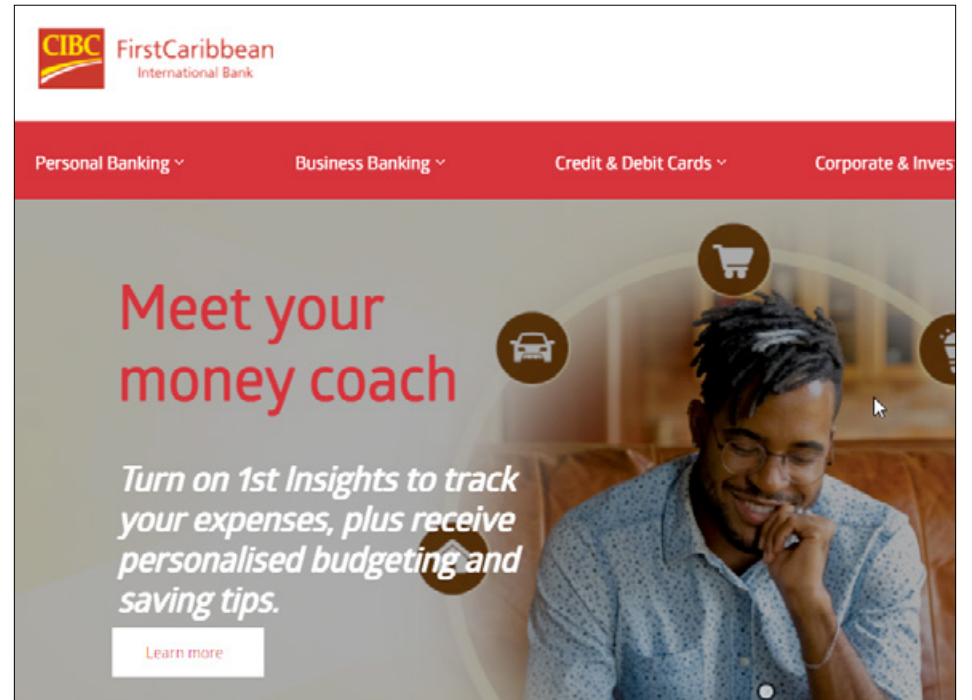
CIBC FirstCaribbean International Bank

Personal Banking ˅ Business Banking ˅ Credit & Debit Cards ˅ Corporate & Invest

Meet your money coach

Turn on 1st Insights to track your expenses, plus receive personalised budgeting and saving tips.

Learn more